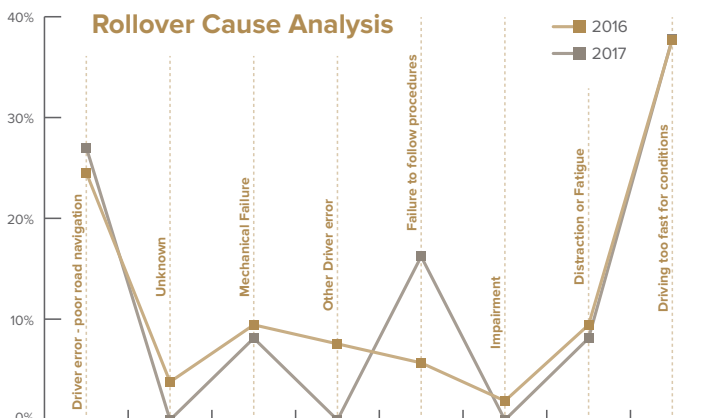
Rollover Cause Analysis

2016

2017

40%

30%

20%

10%

0%

Driver error - poor road navigation

Unknown

Mechanical Failure

Other Driver error

Failure to follow procedures

Impairment

Distraction or Fatigue

Driving too fast for conditions